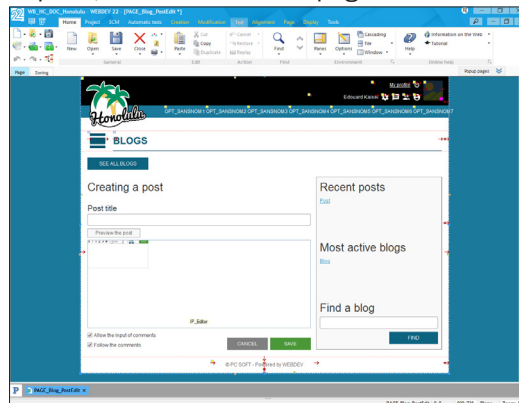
WB_HC_DOC_Honolulu WEBDEV 22 [PAGE_Blog_PostEdit *]

Home Project SCM Automatic tests Creation Modification Text Alignment Page Display Tools

New Open Save Close General Paste Cut Copy Duplicate Edit Cancel Restore Replay Action Find Find Panes Options Cascading Tile Window Environment Help Information on the Web Tutorial Online help

Page Sewing Popup pages

Honolulu

My profile

Edouard Kaisel

OPT_SANSNOM1 OPT_SANSNOM2 OPT_SANSNOM3 OPT_SANSNOM4 OPT_SANSNOM5 OPT_SANSNOM6 OPT_SANSNOM7

BLOGS

SEE ALL BLOGS

Creating a post

Post title

Preview the post

IP_Editor

Allow the input of comments

Follow the comments

CANCEL SAVE

Recent posts

Post

Most active blogs

Blog

Find a blog

FIND

© PC SOFT - Powered by WEBDEV

PAGE_Blog_PostEdit